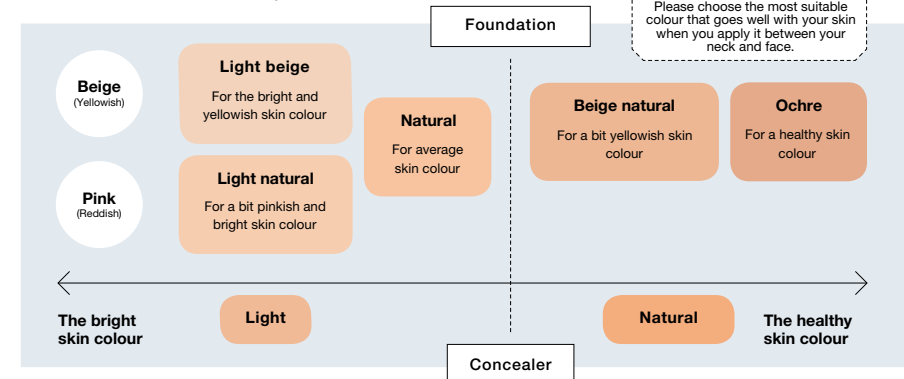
Please choose the most suitable colour that goes well with your skin when you apply it between your neck and face.

Foundation

Beige
(Yellowish)

Pink
(Reddish)

Light beige
For the bright and yellowish skin colour

Light natural
For a bit pinkish and bright skin colour

Natural
For average skin colour

Beige natural
For a bit yellowish skin colour

Ochre
For a healthy skin colour

The bright skin colour

Light

Natural

The healthy skin colour

Concealer